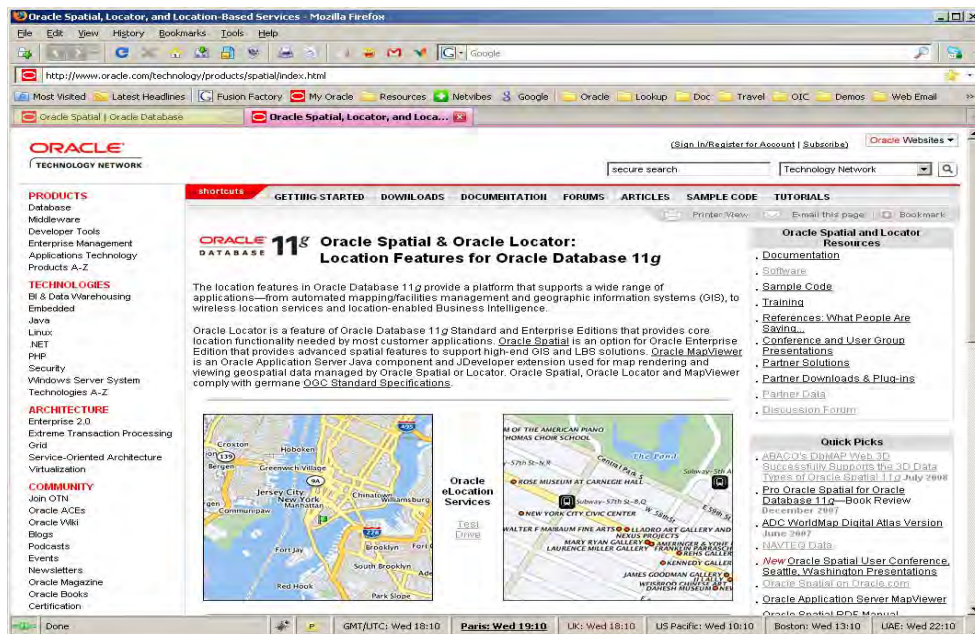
Oracle Spatial, Locator, and Location-Based Services - Mozilla Firefox

File Edit View History Bookmarks Tools Help

Google

http://www.oracle.com/technology/products/spatial/index.html

Most Visited Latest Headlines Fusion Factory My Oracle Resources Netvibes Google Oracle Lookup Doc Travel OIC Demos Web Email

Oracle Spatial | Oracle Database | Oracle Spatial, Locator, and Loca...

ORACLE TECHNOLOGY NETWORK

(Sign In/Register for Account | Subscribe) Oracle Websites

secure search | Technology Network

PRODUCTS
Database
Middleware
Developer Tools
Enterprise Management
Applications Technology
Products A-Z

TECHNOLOGIES
BI & Data Warehousing
Embedded
Java
Linux
.NET
PHP
Security
Windows Server System
Technologies A-Z

ARCHITECTURE
Enterprise 2.0
Extreme Transaction Processing
Grid
Service-Oriented Architecture
Virtualization

COMMUNITY
Join OTN
Oracle ACEs
Oracle Wiki
Blogs
Podcasts
Events
Newsletters
Oracle Magazine
Oracle Books
Certification

shortcuts GETTING STARTED DOWNLOADS DOCUMENTATION FORUMS ARTICLES SAMPLE CODE TUTORIALS

Printer View Email this page Bookmark

ORACLE DATABASE 11g Oracle Spatial & Oracle Locator: Location Features for Oracle Database 11g

The location features in Oracle Database 11g provide a platform that supports a wide range of applications—from automated mapping/facilities management and geographic information systems (GIS), to wireless location services and location-enabled Business Intelligence.

Oracle Locator is a feature of Oracle Database 11g Standard and Enterprise Editions that provides core location functionality needed by most customer applications. Oracle Spatial is an option for Oracle Enterprise Edition that provides advanced spatial features to support high-end GIS and LBS solutions. Oracle MapViewer is an Oracle Application Server Java component and JDeveloper extension used for map rendering and viewing geospatial data managed by Oracle Spatial or Locator. Oracle Spatial, Oracle Locator and MapViewer comply with germane OGC Standard Specifications.

Croxton Hoboken Bergen Greenwich Village Jersey City New York Manhattan Chinatown Williamsburg Communipaw Fort Jay Brooklyn South Brooklyn Red Hook Park Slope

Oracle eLocation Services
Test Drive

M OF THE AMERICAN PIANO HOMAS CHOIR SCHOOL 57th St-N-R Central Park The Pond ROSE MUSEUM AT CARNEGIE HALL Subway-57th St-B,Q NEW YORK CITY CIVIC CENTER WALTER F MAIBAUM FINE ARTS LLADRO ART GALLERY AND NEXUS PROJECTS MARY RYAN GALLERY LAURENCE MILLER GALLERY FRANKLIN PARRASCH KENNEDY GALLERY JAMES GOODMAN GALLERY DAHESH MUSEUM

Oracle Spatial and Locator Resources
Documentation
Software
Sample Code
Training
References: What People Are Saying...
Conference and User Group Presentations
Partner Solutions
Partner Downloads & Plug-ins
Partner Data
Discussion Forum

Quick Picks
ABACO's DbMAP Web 3D Successfully Supports the 3D Data Types of Oracle Spatial 11g July 2008
Pro Oracle Spatial for Oracle Database 11g—Book Review December 2007
ADC WorldMap Digital Atlas Version June 2007
NAVTEQ Data
New Oracle Spatial User Conference, Seattle, Washington Presentations
Oracle Spatial on Oracle.com
Oracle Application Server MapViewer
Oracle Spatial RDF Manual

Done GMT/UTC: Wed 18:10 Paris: Wed 19:10 UK: Wed 18:10 US Pacific: Wed 10:10 Boston: Wed 13:10 UAE: Wed 22:10